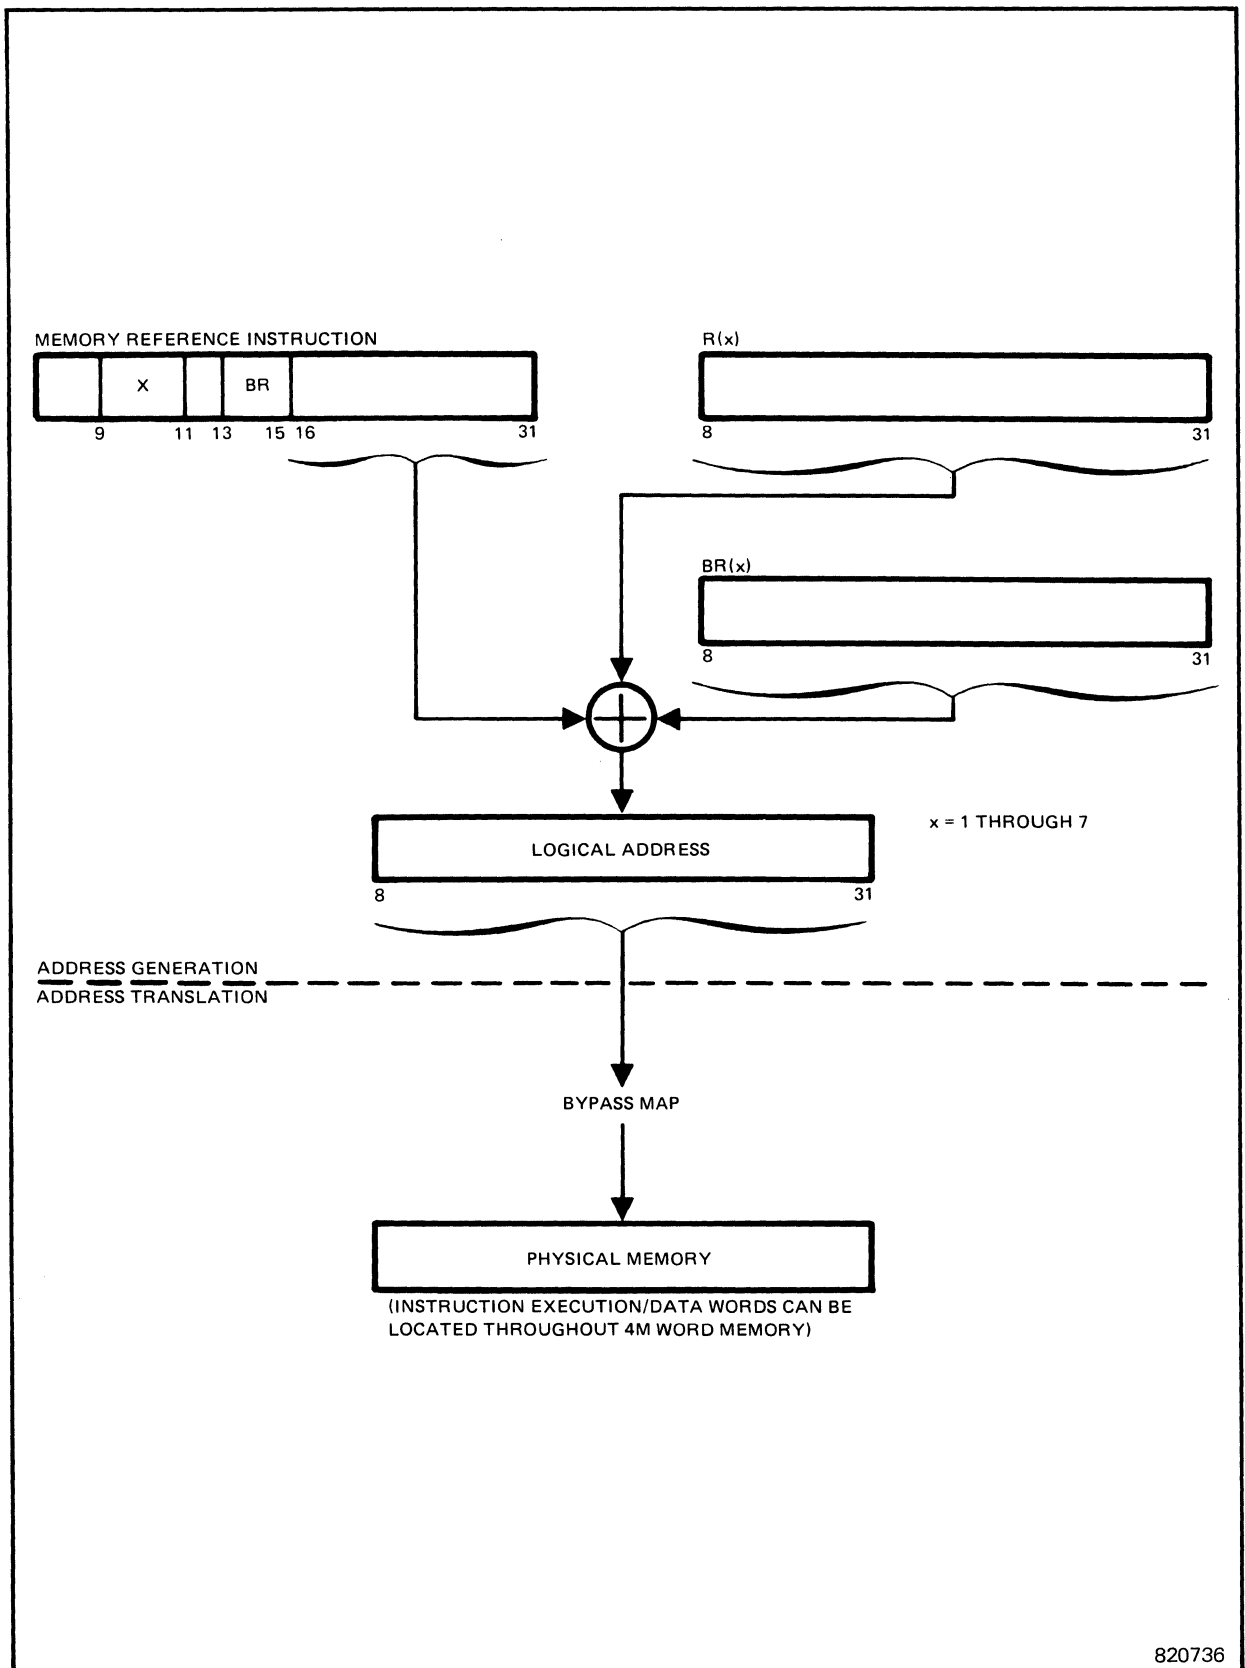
MEMORY REFERENCE INSTRUCTION

X

BR

9 11 13 15 16 31

R(x)

8 31

BR(x)

8 31

LOGICAL ADDRESS

8 31

x = 1 THROUGH 7

ADDRESS GENERATION
ADDRESS TRANSLATION

BYPASS MAP

PHYSICAL MEMORY

(INSTRUCTION EXECUTION/DATA WORDS CAN BE LOCATED THROUGHOUT 4M WORD MEMORY)

820736